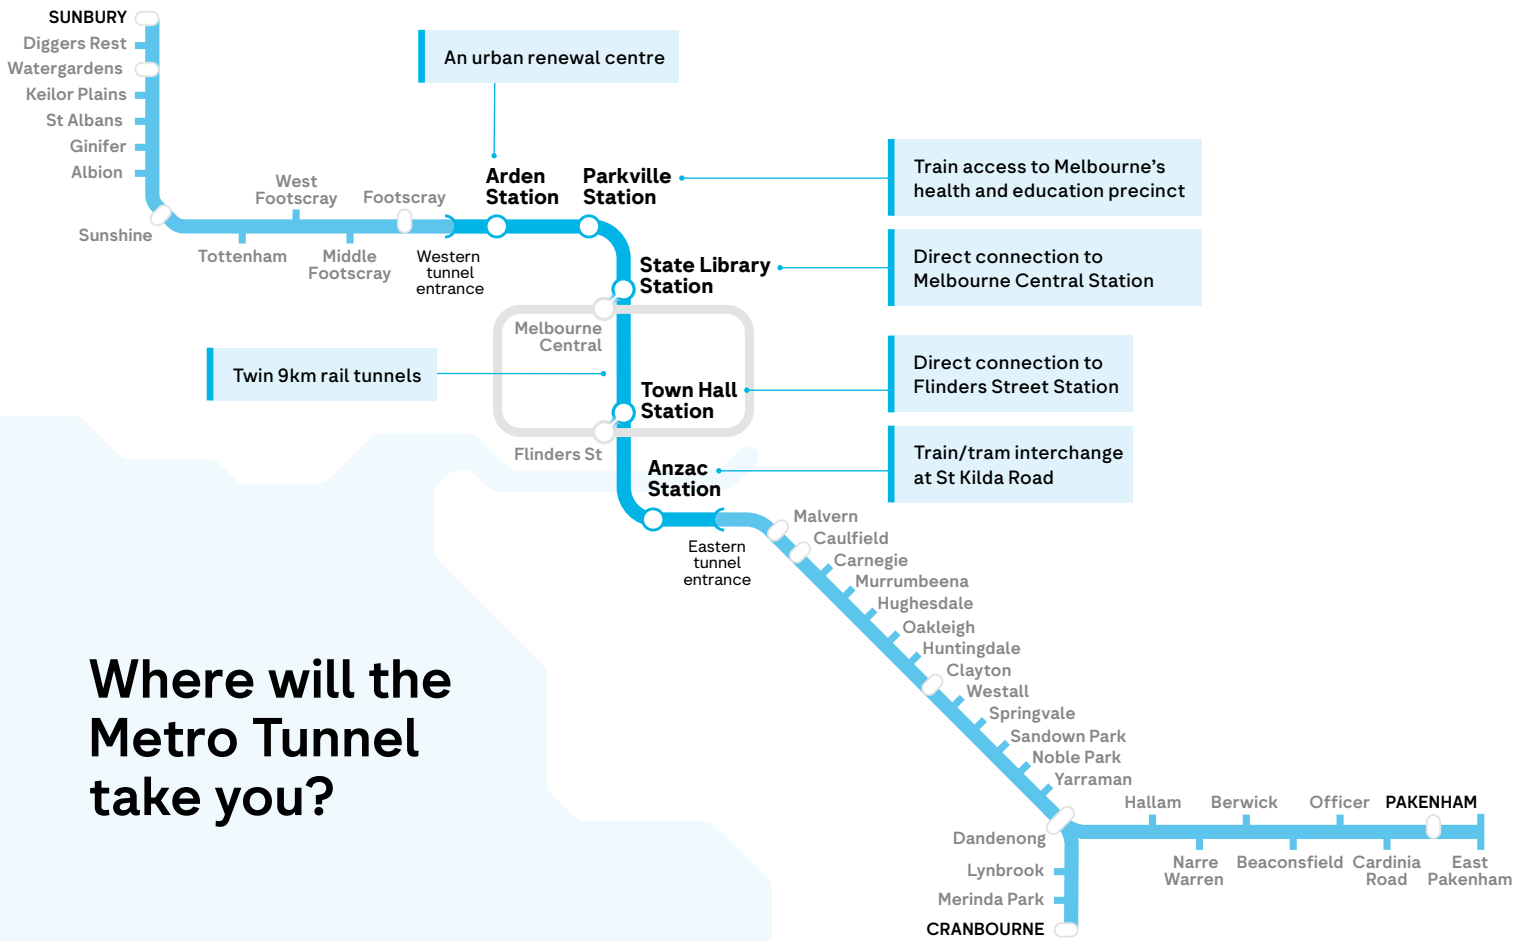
SUNBURY
Diggers Rest
Watergardens
Keilor Plains
St Albans
Ginifer
Albion
Sunshine
Tottenham
West Footscray
Middle Footscray
Footscray
Western tunnel entrance

An urban renewal centre

Arden Station
Parkville Station

Train access to Melbourne's health and education precinct

State Library Station

Direct connection to Melbourne Central Station

Melbourne Central

Twin 9km rail tunnels

Town Hall Station

Direct connection to Flinders Street Station

Flinders St

Anzac Station

Train/tram interchange at St Kilda Road

Eastern tunnel entrance
Malvern
Caulfield
Carnegie
Murrumbeena
Hughesdale
Oakleigh
Huntingdale
Clayton
Westall
Springvale
Sandown Park
Noble Park
Yarraman
Dandenong
Lynbrook
Merinda Park
CRANBOURNE
Hallam
Narre Warren
Berwick
Beaconsfield
Officer
Cardinia Road
PAKENHAM
East Pakenham

Where will the Metro Tunnel take you?